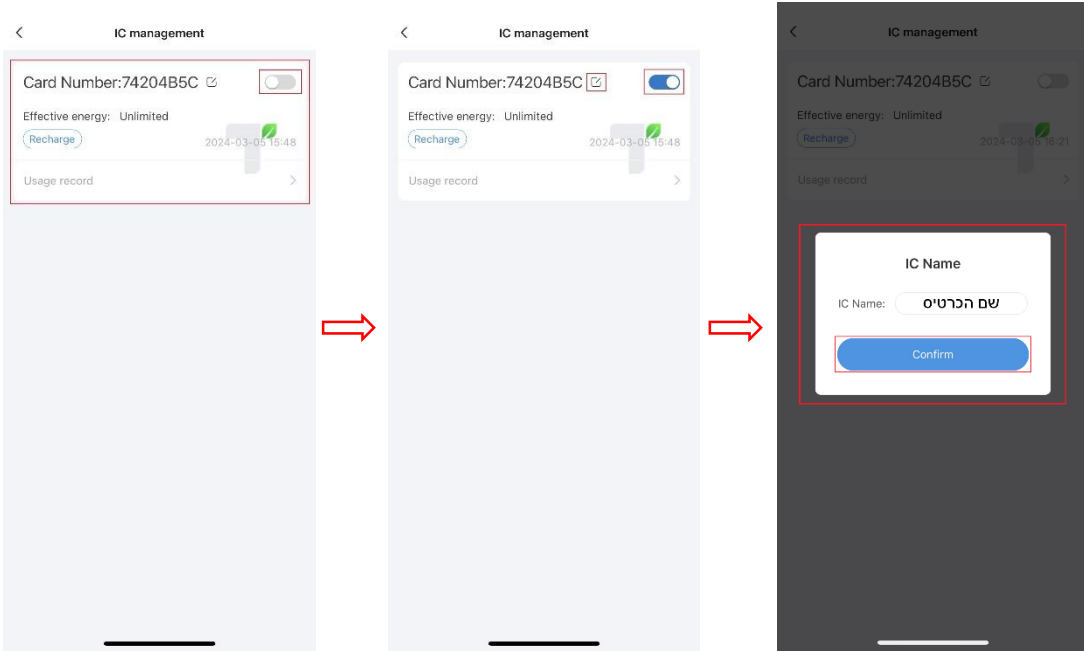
IC management

Card Number:74204B5C

Effective energy: Unlimited

Recharge

2024-03-05 15:48

Usage record

IC management

Card Number:74204B5C

Effective energy: Unlimited

Recharge

2024-03-05 15:48

Usage record

IC management

Card Number:74204B5C

Effective energy: Unlimited

Recharge

2024-03-05 18:21

Usage record

IC Name

IC Name: שם הכרטיס

Confirm